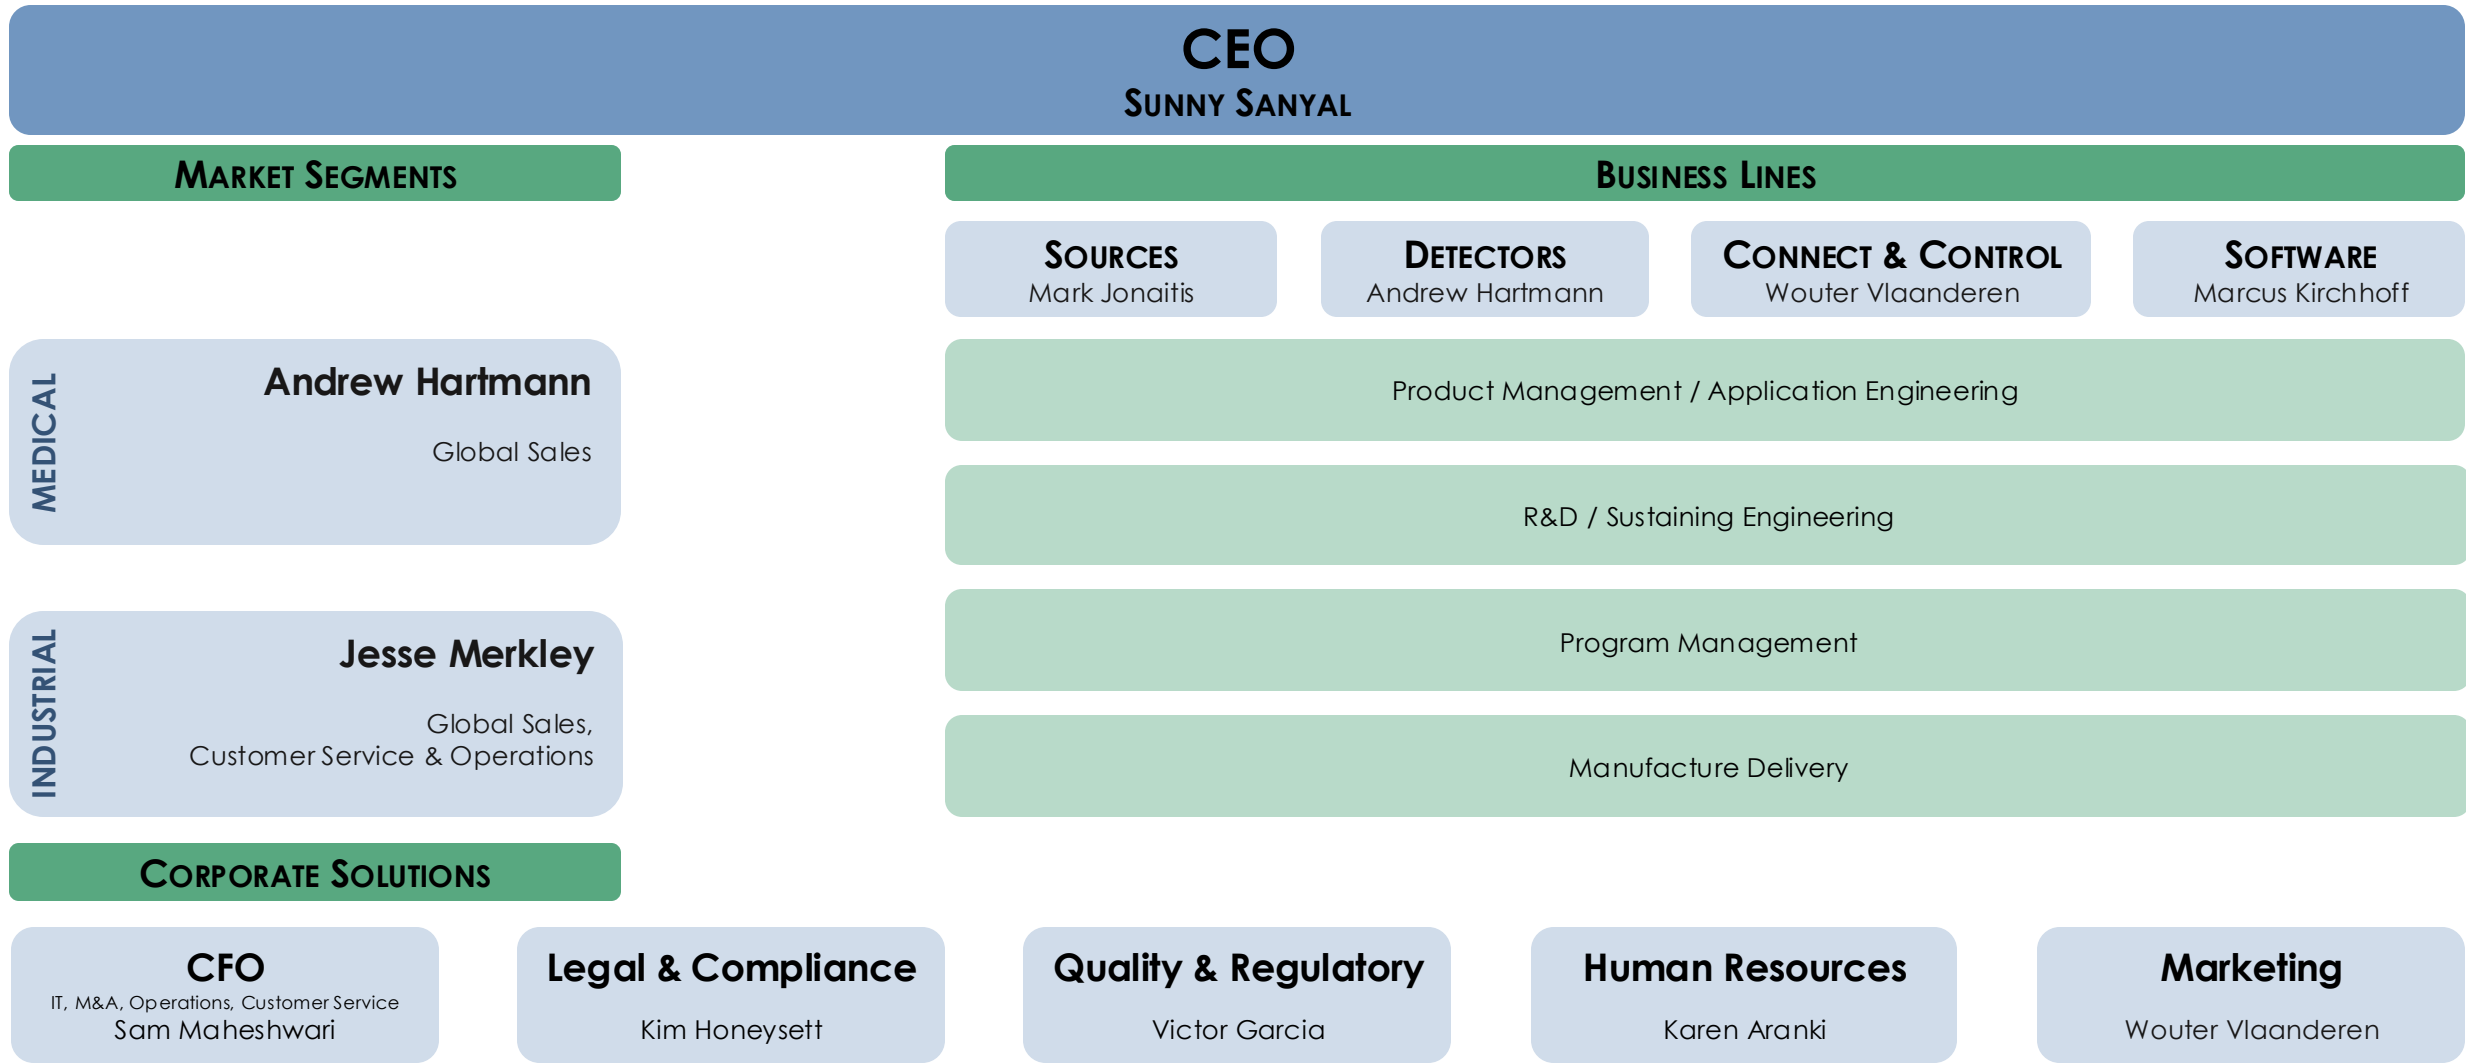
CEO
Sunny Sanyal

Market Segments

Business Lines

Sources
Mark Jonaitis

Detectors
Andrew Hartmann

Connect & Control
Wouter Vlaanderen

Software
Marcus Kirchhoff

MEDICAL

Andrew Hartmann

Global Sales

Product Management / Application Engineering

R&D / Sustaining Engineering

INDUSTRIAL

Jesse Merkley

Global Sales, Customer Service & Operations

Program Management

Manufacture Delivery

Corporate Solutions

CFO
IT, M&A, Operations, Customer Service
Sam Maheshwari

Legal & Compliance
Kim Honeysett

Quality & Regulatory
Victor Garcia

Human Resources
Karen Aranki

Marketing
Wouter Vlaanderen